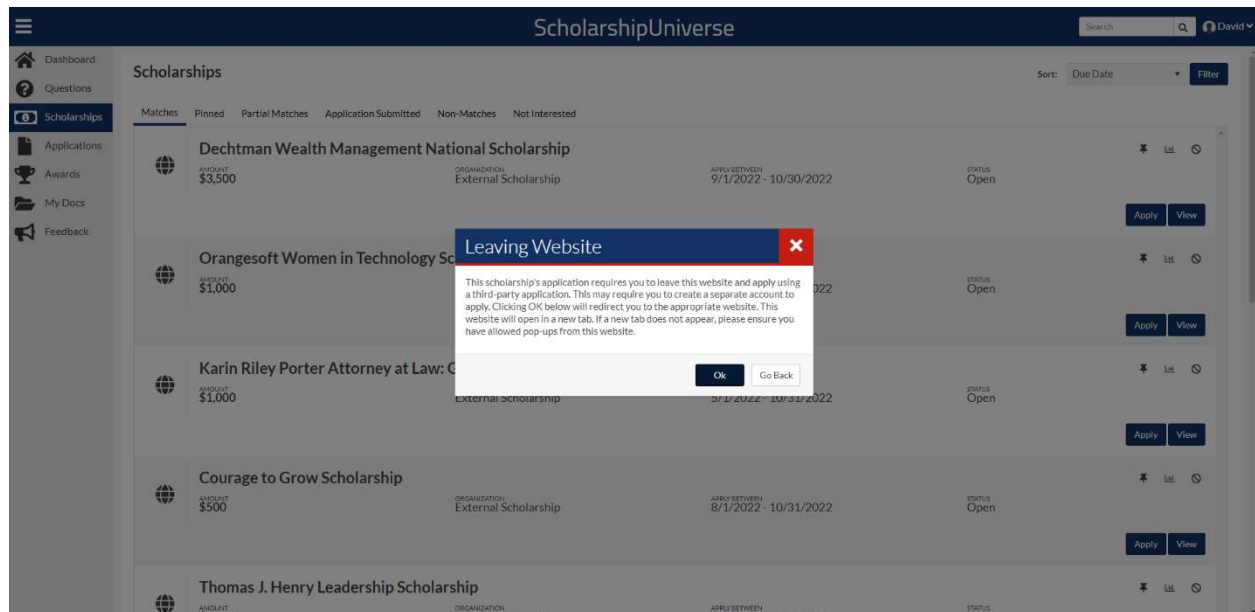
ScholarshipUniverse

Search

David

Dashboard
Questions
Scholarships
Applications
Awards
My Docs
Feedback

Scholarships

Sort: Due Date

Filter

Matches Pinned Partial Matches Application Submitted Non-Matches Not Interested

Dechtman Wealth Management National Scholarship
AMOUNT
$3,500
ORGANIZATION
External Scholarship
APPLY BETWEEN
9/1/2022 - 10/30/2022
STATUS
Open

Apply View

Orangesoft Women in Technology Sc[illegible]
AMOUNT
$1,000
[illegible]22
STATUS
Open

Apply View

Karin Riley Porter Attorney at Law: G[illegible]
AMOUNT
$1,000
External Scholarship
9/1/2022 - 10/31/2022
STATUS
Open

Apply View

Courage to Grow Scholarship
AMOUNT
$500
ORGANIZATION
External Scholarship
APPLY BETWEEN
8/1/2022 - 10/31/2022
STATUS
Open

Apply View

Thomas J. Henry Leadership Scholarship
AMOUNT
ORGANIZATION
APPLY BETWEEN
STATUS

Leaving Website

This scholarship's application requires you to leave this website and apply using a third-party application. This may require you to create a separate account to apply. Clicking OK below will redirect you to the appropriate website. This website will open in a new tab. If a new tab does not appear, please ensure you have allowed pop-ups from this website.

Ok Go Back